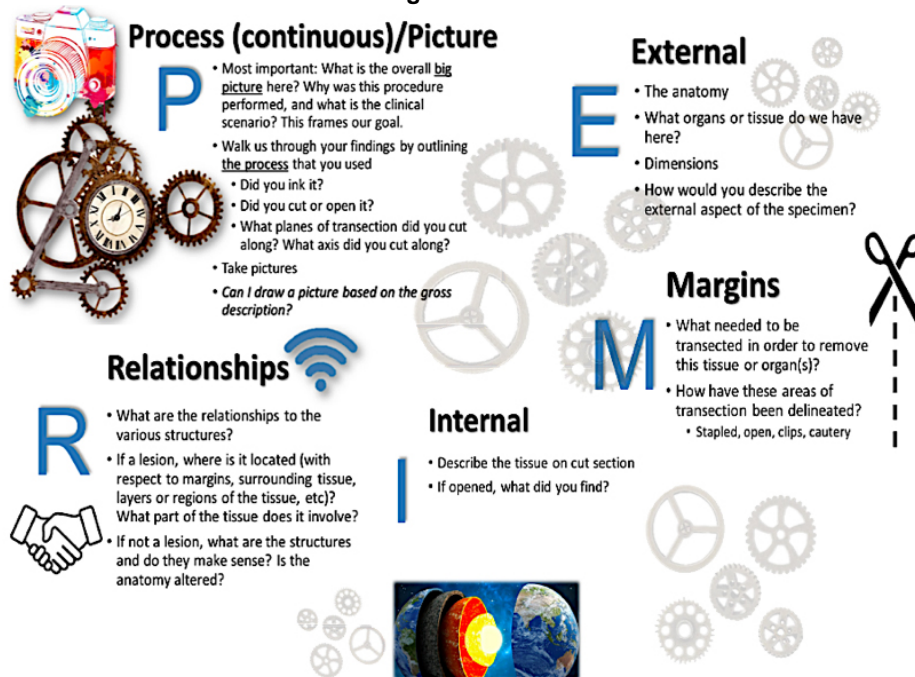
Process (continuous)/Picture

P

• Most important: What is the overall big picture here? Why was this procedure performed, and what is the clinical scenario? This frames our goal.
• Walk us through your findings by outlining the process that you used
  • Did you ink it?
  • Did you cut or open it?
  • What planes of transection did you cut along? What axis did you cut along?
• Take pictures
• Can I draw a picture based on the gross description?

External

E

• The anatomy
• What organs or tissue do we have here?
• Dimensions
• How would you describe the external aspect of the specimen?

Margins

M

• What needed to be transected in order to remove this tissue or organ(s)?
• How have these areas of transection been delineated?
  • Stapled, open, clips, cautery

Relationships

R

• What are the relationships to the various structures?
• If a lesion, where is it located (with respect to margins, surrounding tissue, layers or regions of the tissue, etc)? What part of the tissue does it involve?
• If not a lesion, what are the structures and do they make sense? Is the anatomy altered?

Internal

I

• Describe the tissue on cut section
• If opened, what did you find?